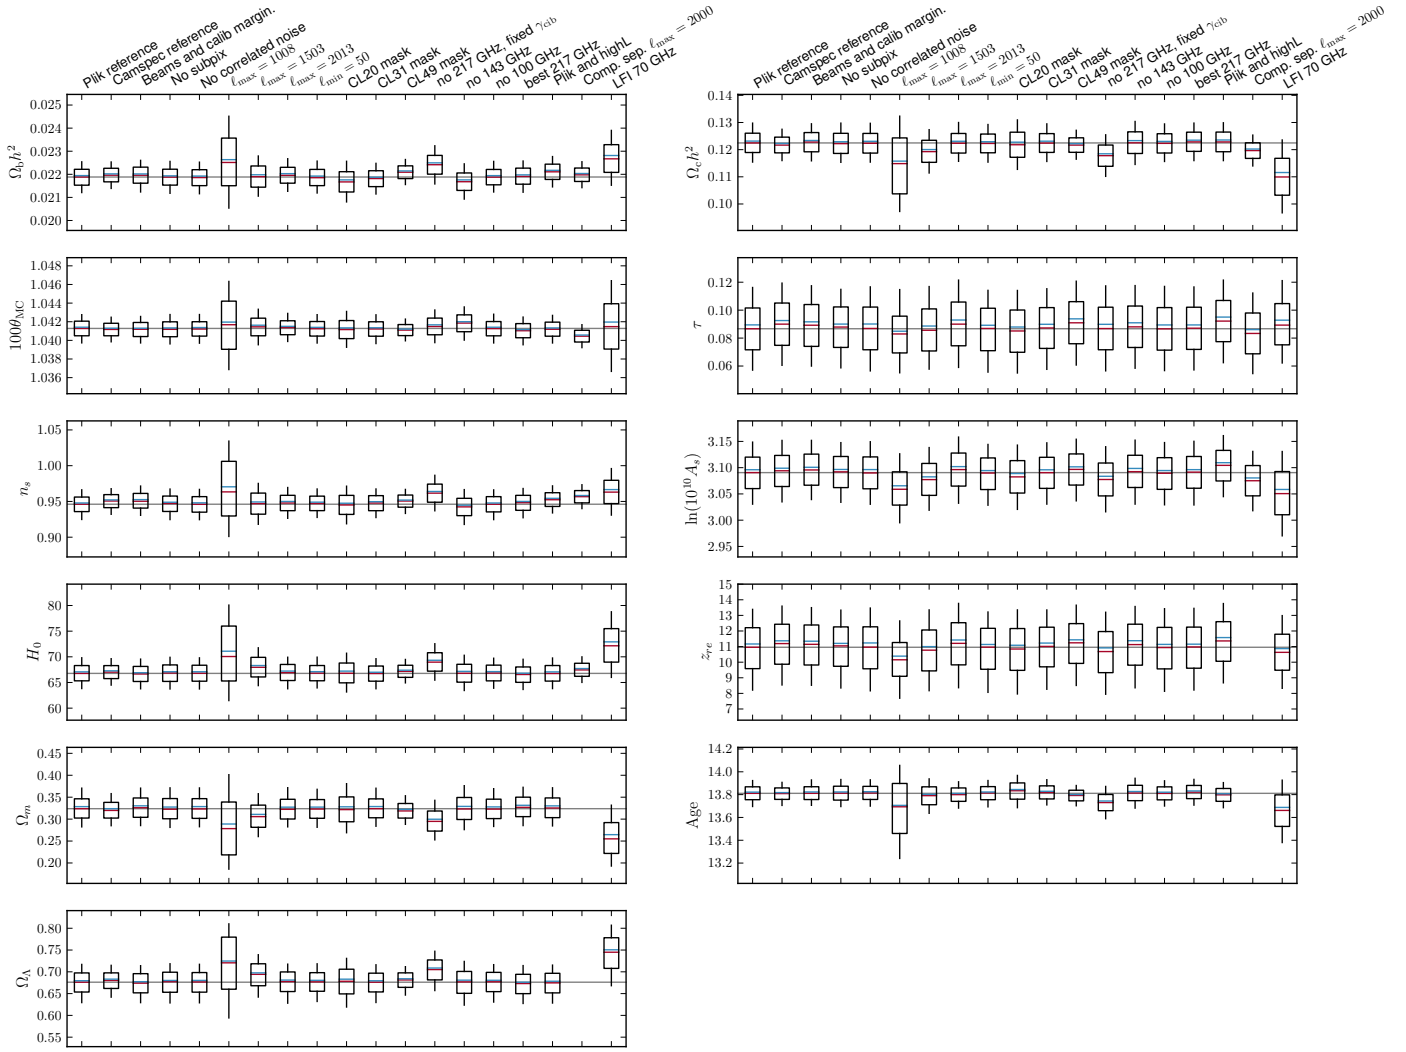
Plik reference
Camspec reference
Beams and calib margin.
No subpix
No correlated noise
$\ell_{\max}=1008$
$\ell_{\max}=1503$
$\ell_{\max}=2013$
$\ell_{\min}=50$
CL20 mask
CL31 mask
CL49 mask
no 217 GHz, fixed $\gamma_{\rm cib}$
no 143 GHz
no 100 GHz
best 217 GHz
Plik and highL
Comp. sep. $\ell_{\max}=2000$
LFI 70 GHz

Plik reference
Camspec reference
Beams and calib margin.
No subpix
No correlated noise
$\ell_{\max}=1008$
$\ell_{\max}=1503$
$\ell_{\max}=2013$
$\ell_{\min}=50$
CL20 mask
CL31 mask
CL49 mask
no 217 GHz, fixed $\gamma_{\rm cib}$
no 143 GHz
no 100 GHz
best 217 GHz
Plik and highL
Comp. sep. $\ell_{\max}=2000$
LFI 70 GHz

$\Omega_b h^2$
0.025
0.024
0.023
0.022
0.021
0.020

$\Omega_c h^2$
0.14
0.13
0.12
0.11
0.10

$100\theta_{\rm MC}$
1.048
1.046
1.044
1.042
1.040
1.038
1.036

$\tau$
0.12
0.10
0.08
0.06

$n_s$
1.05
1.00
0.95
0.90

$\ln(10^{10}A_s)$
3.15
3.10
3.05
3.00
2.95

$H_0$
80
75
70
65
60

$z_{re}$
15
14
13
12
11
10
9
8
7

$\Omega_m$
0.45
0.40
0.35
0.30
0.25
0.20

Age
14.2
14.0
13.8
13.6
13.4
13.2

$\Omega_\Lambda$
0.80
0.75
0.70
0.65
0.60
0.55